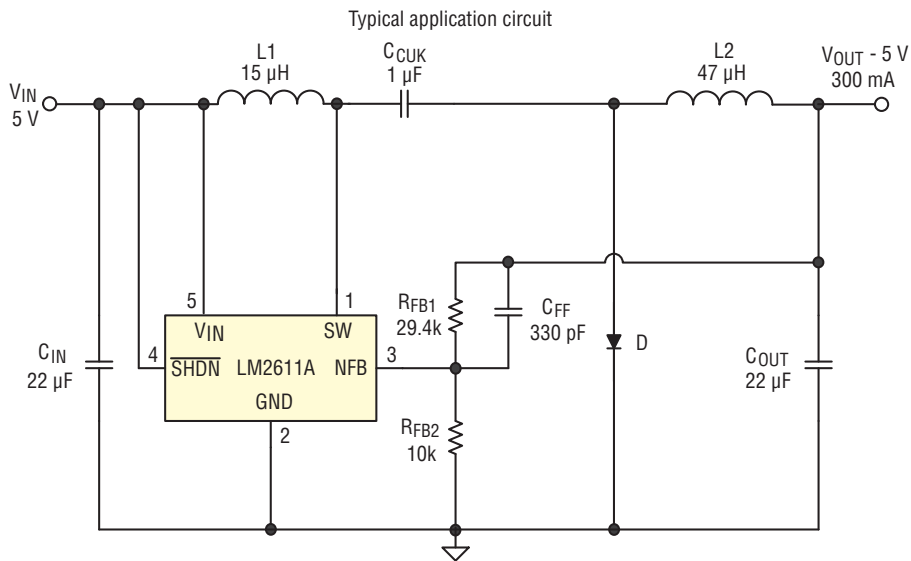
Typical application circuit

$V_{IN}$ 5 V

L1 15 µH

$C_{CUK}$ 1 µF

L2 47 µH

$V_{OUT}$ - 5 V 300 mA

5

1

$V_{IN}$

SW

$R_{FB1}$ 29.4k

$C_{FF}$ 330 pF

$C_{IN}$ 22 µF

4

$\overline{SHDN}$

LM2611A

NFB

3

D

$C_{OUT}$ 22 µF

GND

2

$R_{FB2}$ 10k